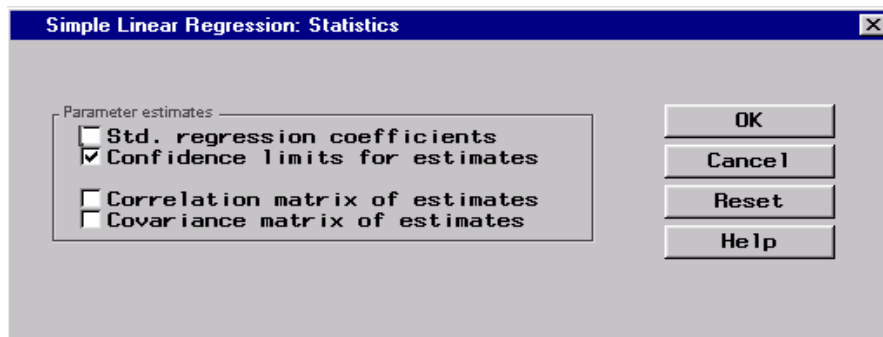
Simple Linear Regression: Statistics

Parameter estimates
Std. regression coefficients
Confidence limits for estimates
Correlation matrix of estimates
Covariance matrix of estimates

OK
Cancel
Reset
Help